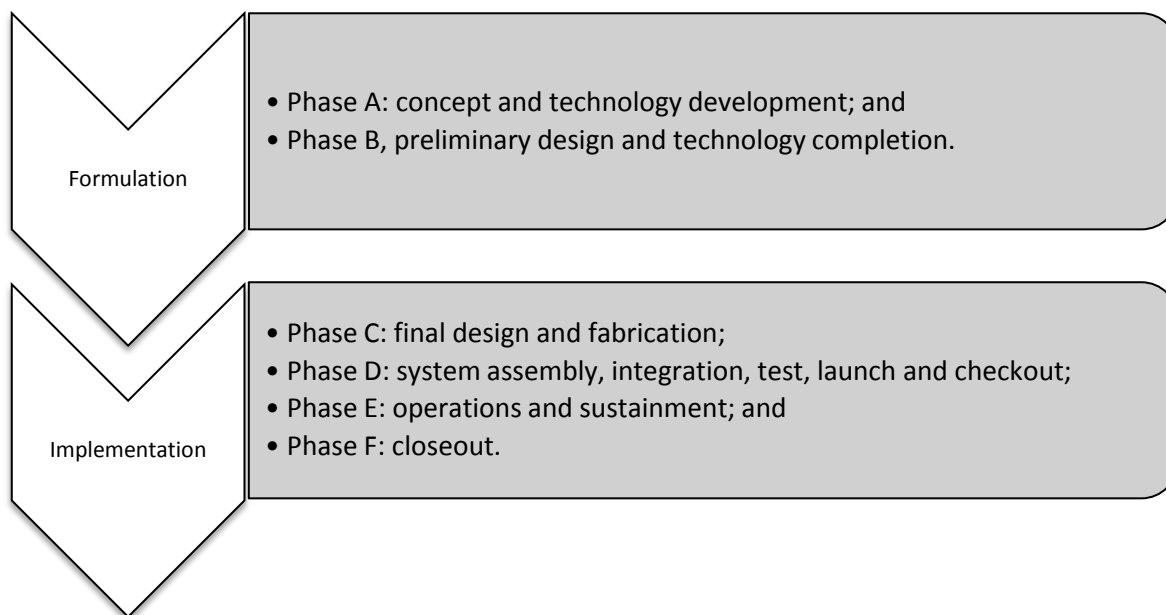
Formulation

• Phase A: concept and technology development; and
• Phase B, preliminary design and technology completion.

Implementation

• Phase C: final design and fabrication;
• Phase D: system assembly, integration, test, launch and checkout;
• Phase E: operations and sustainment; and
• Phase F: closeout.